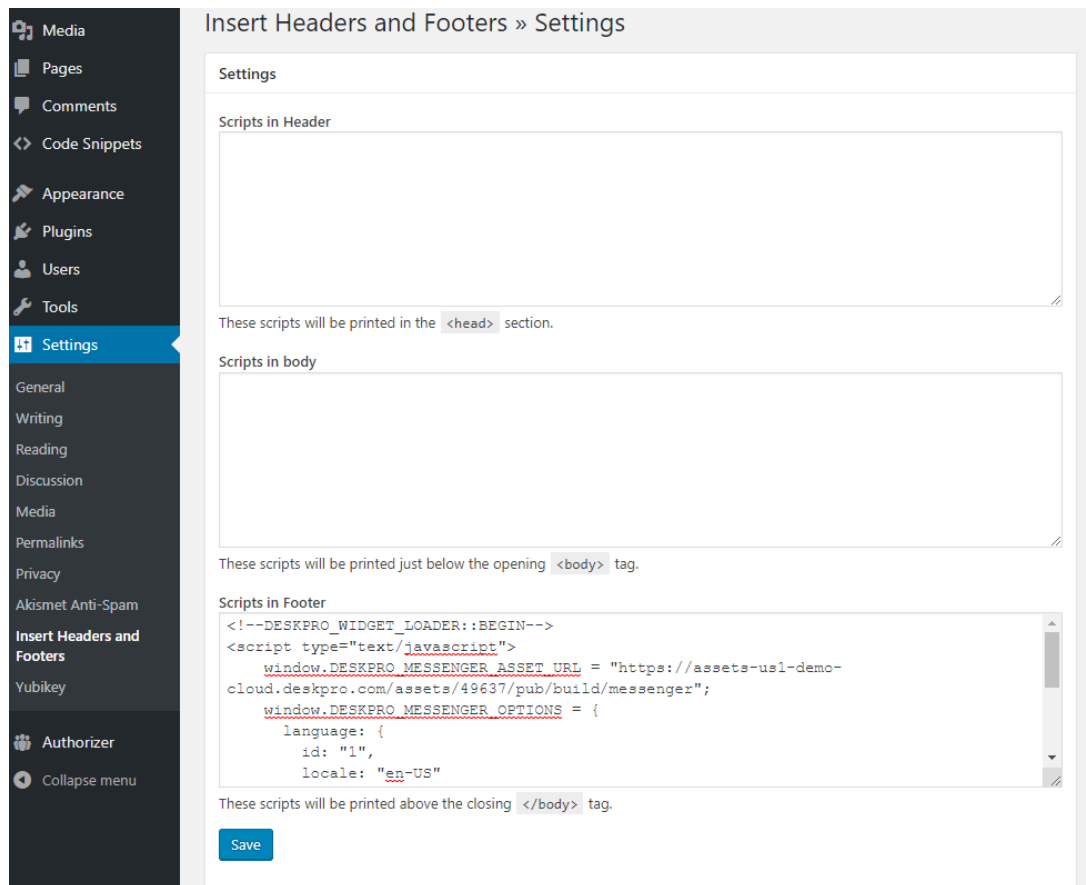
Media
Pages
Comments
Code Snippets
Appearance
Plugins
Users
Tools
Settings
General
Writing
Reading
Discussion
Media
Permalinks
Privacy
Akismet Anti-Spam
Insert Headers and Footers
Yubikey
Authorizer
Collapse menu

Insert Headers and Footers » Settings

Settings

Scripts in Header

These scripts will be printed in the `<head>` section.

Scripts in body

These scripts will be printed just below the opening `<body>` tag.

Scripts in Footer

```
<!--DESKPRO_WIDGET_LOADER::BEGIN-->
<script type="text/javascript">
    window.DESKPRO_MESSENGER_ASSET_URL = "https://assets-us1-demo-cloud.deskpro.com/assets/49637/pub/build/messenger";
    window.DESKPRO_MESSENGER_OPTIONS = {
      language: {
        id: "1",
        locale: "en-US"
```

These scripts will be printed above the closing `</body>` tag.

Save